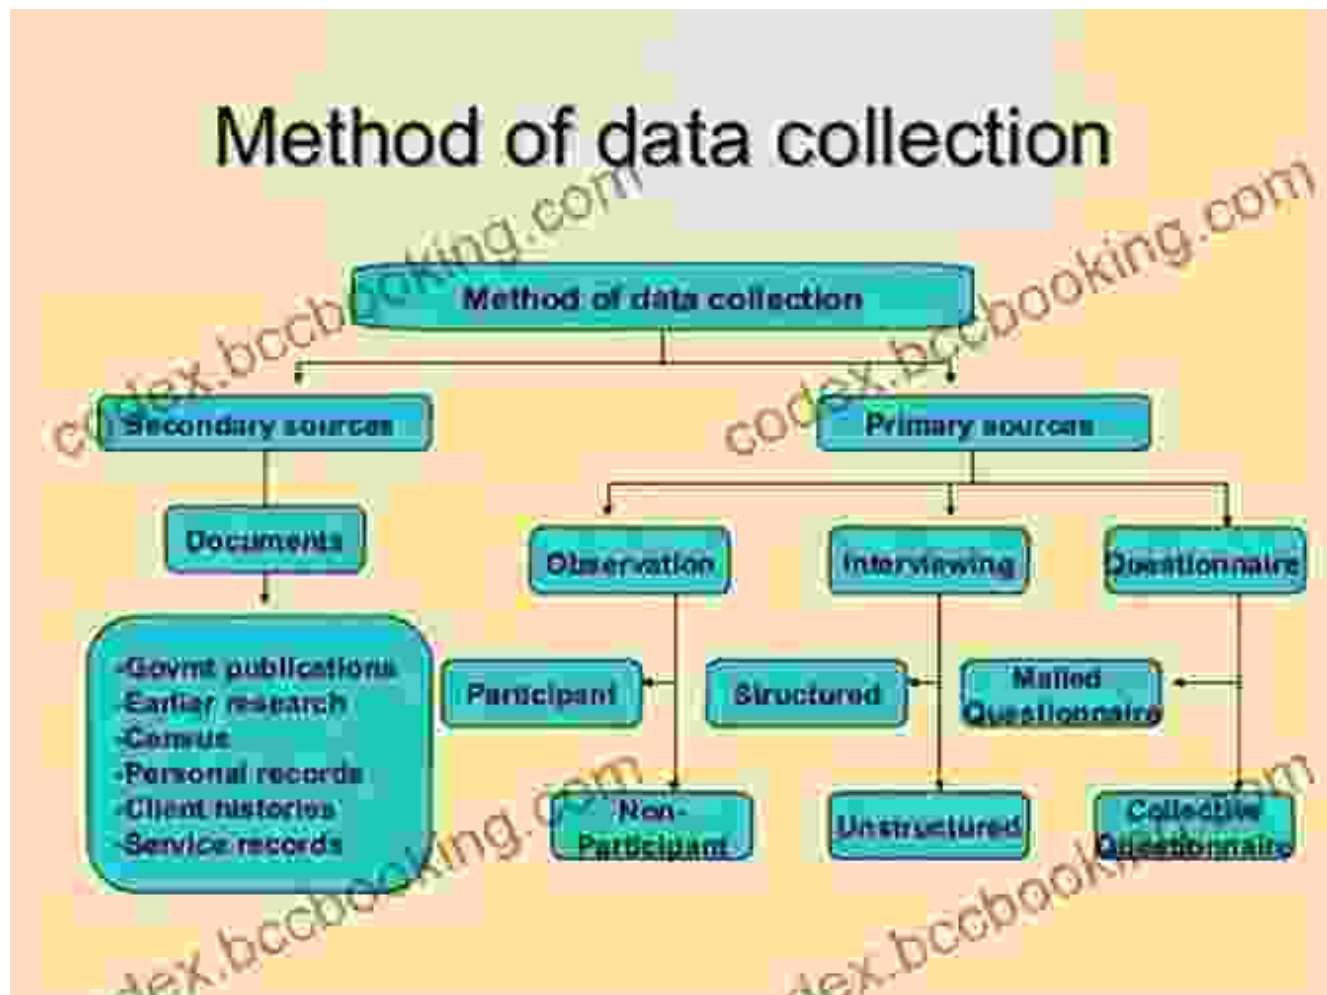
Method of data collection

Method of data collection

Secondary sources

Primary sources

Documents

-Govnt publications
-Earlier research
-Census
-Personal records
-Client histories
-Service records

Observation

Interviewing

Questionnaire

Participant

Structured

Mailed Questionnaire

Non-Participant

Unstructured

Collective Questionnaire

codex.bccbooking.com

codex.bccbooking.com

codex.bccbooking.com

codex.bccbooking.com